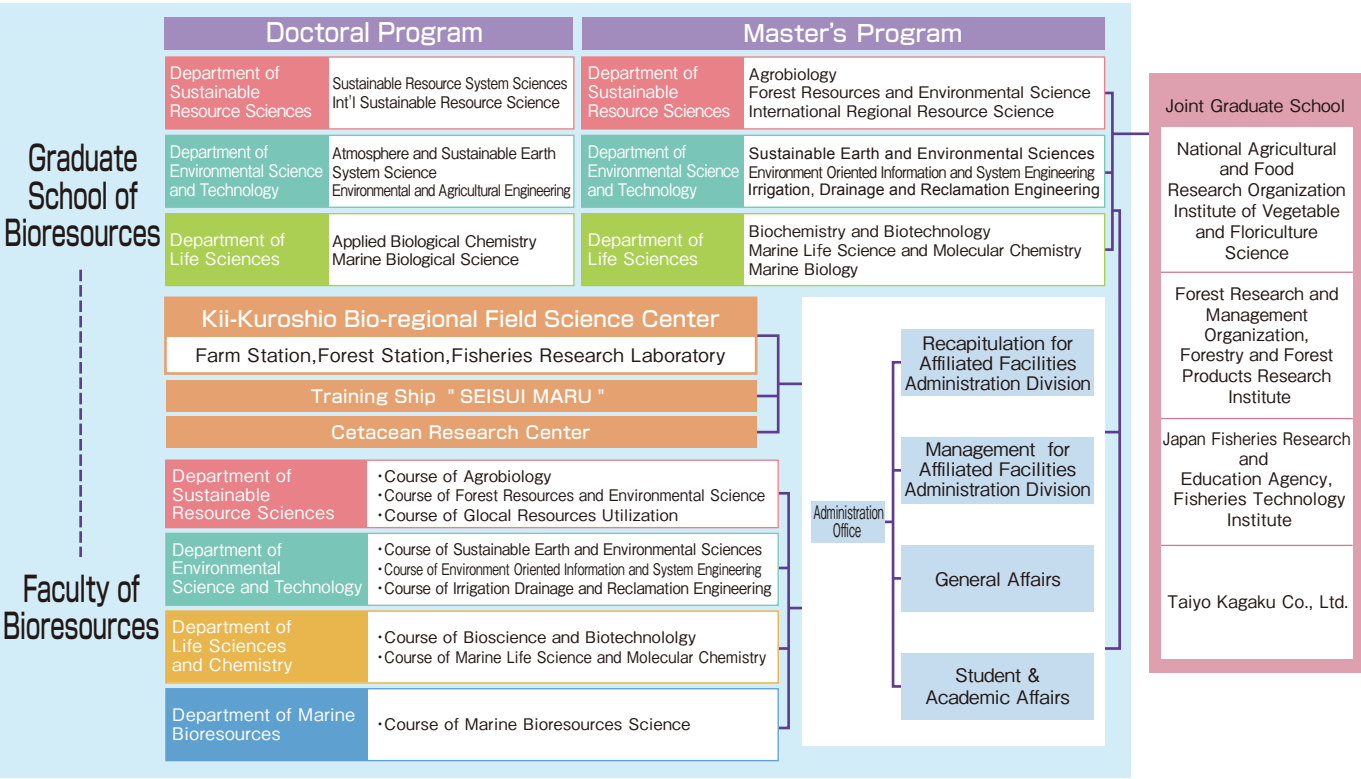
Graduate School of Bioresources

Doctoral Program

| Department of Sustainable Resource Sciences | Sustainable Resource System Sciences<br>Int'l Sustainable Resource Science |
|---|---|
| Department of Environmental Science and Technology | Atmosphere and Sustainable Earth System Science<br>Environmental and Agricultural Engineering |
| Department of Life Sciences | Applied Biological Chemistry<br>Marine Biological Science |

Master's Program

| Department of Sustainable Resource Sciences | Agrobiology<br>Forest Resources and Environmental Science<br>International Regional Resource Science |
|---|---|
| Department of Environmental Science and Technology | Sustainable Earth and Environmental Sciences<br>Environment Oriented Information and System Engineering<br>Irrigation, Drainage and Reclamation Engineering |
| Department of Life Sciences | Biochemistry and Biotechnology<br>Marine Life Science and Molecular Chemistry<br>Marine Biology |

Joint Graduate School

National Agricultural and Food Research Organization Institute of Vegetable and Floriculture Science

Forest Research and Management Organization, Forestry and Forest Products Research Institute

Japan Fisheries Research and Education Agency, Fisheries Technology Institute

Taiyo Kagaku Co., Ltd.

Kii-Kuroshio Bio-regional Field Science Center

Farm Station,Forest Station,Fisheries Research Laboratory

Training Ship " SEISUI MARU "

Cetacean Research Center

Administration Office

Recapitulation for Affiliated Facilities Administration Division

Management for Affiliated Facilities Administration Division

General Affairs

Student & Academic Affairs

Faculty of Bioresources

| Department of Sustainable Resource Sciences | ・Course of Agrobiology<br>・Course of Forest Resources and Environmental Science<br>・Course of Glocal Resources Utilization |
|---|---|
| Department of Environmental Science and Technology | ・Course of Sustainable Earth and Environmental Sciences<br>・Course of Environment Oriented Information and System Engineering<br>・Course of Irrigation Drainage and Reclamation Engineering |
| Department of Life Sciences and Chemistry | ・Course of Bioscience and Biotechnololgy<br>・Course of Marine Life Science and Molecular Chemistry |
| Department of Marine Bioresources | ・Course of Marine Bioresources Science |